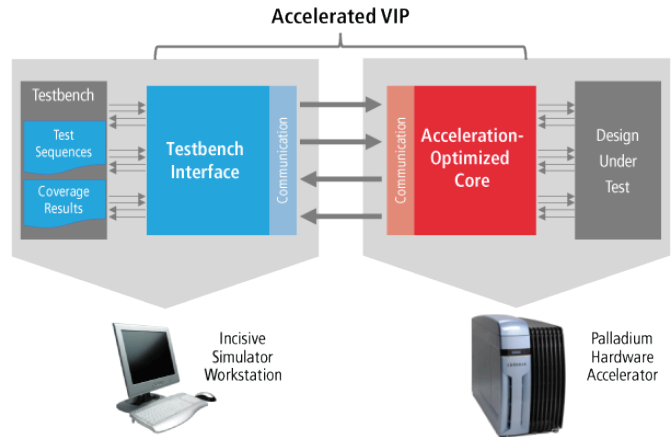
Accelerated VIP

Testbench

Test Sequences

Coverage Results

Testbench Interface

Communication

Communication

Acceleration-Optimized Core

Design Under Test

Incisive Simulator Workstation

Palladium Hardware Accelerator